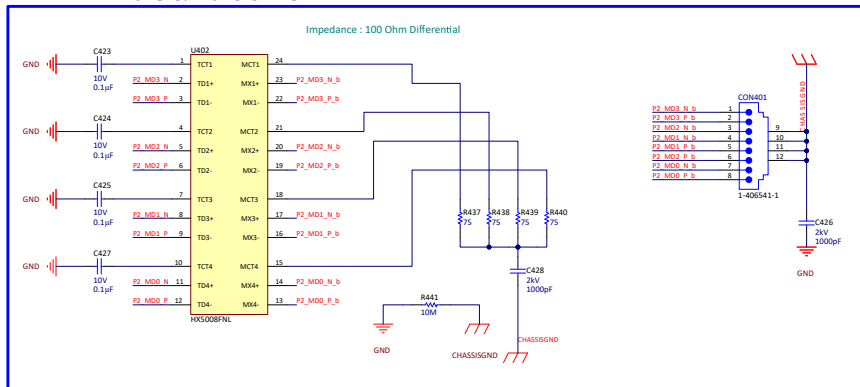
Impedance : 100 Ohm Differential

GND
C423
10V
0.1µF

GND
C424
10V
0.1µF

GND
C425
10V
0.1µF

GND
C427
10V
0.1µF

U402

| | | | |
|---|---|---|---|
| 1 | TCT1 | MCT1 | 24 |
| 2 | TD1+ | MX1+ | 23 |
| 3 | TD1- | MX1- | 22 |
| 4 | TCT2 | MCT2 | 21 |
| 5 | TD2+ | MX2+ | 20 |
| 6 | TD2- | MX2- | 19 |
| 7 | TCT3 | MCT3 | 18 |
| 8 | TD3+ | MX3+ | 17 |
| 9 | TD3- | MX3- | 16 |
| 10 | TCT4 | MCT4 | 15 |
| 11 | TD4+ | MX4+ | 14 |
| 12 | TD4- | MX4- | 13 |

HX5008FNL

P2_MD3_N
P2_MD3_P
P2_MD2_N
P2_MD2_P
P2_MD1_N
P2_MD1_P
P2_MD0_N
P2_MD0_P

P2_MD3_N_b
P2_MD3_P_b
P2_MD2_N_b
P2_MD2_P_b
P2_MD1_N_b
P2_MD1_P_b
P2_MD0_N_b
P2_MD0_P_b

R437
75
R438
75
R439
75
R440
75

C428
2kV
1000pF

R441
10M

GND
CHASSISGND
CHASSISGND

CON401
P2_MD3_N_b 1
P2_MD3_P_b 2
P2_MD2_N_b 3
P2_MD1_N_b 4
P2_MD1_P_b 5
P2_MD2_P_b 6
P2_MD0_N_b 7
P2_MD0_P_b 8
9
10
11
12
1-406541-1

CHASSISGND
C426
2kV
1000pF
GND